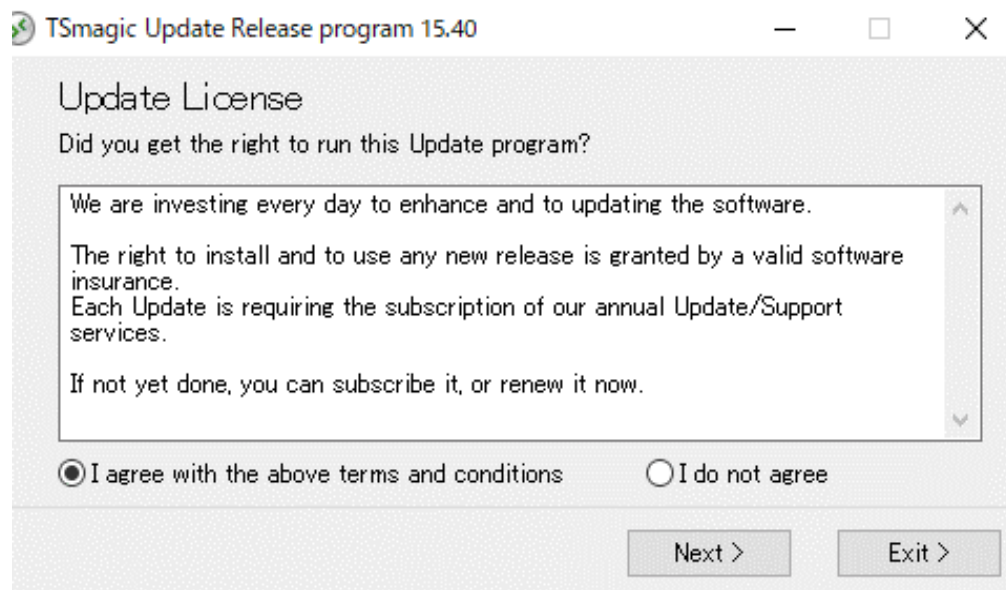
TSmagic Update Release program 15.40

Update License

Did you get the right to run this Update program?

We are investing every day to enhance and to updating the software.

The right to install and to use any new release is granted by a valid software insurance.
Each Update is requiring the subscription of our annual Update/Support services.

If not yet done, you can subscribe it, or renew it now.

I agree with the above terms and conditions

I do not agree

Next >

Exit >